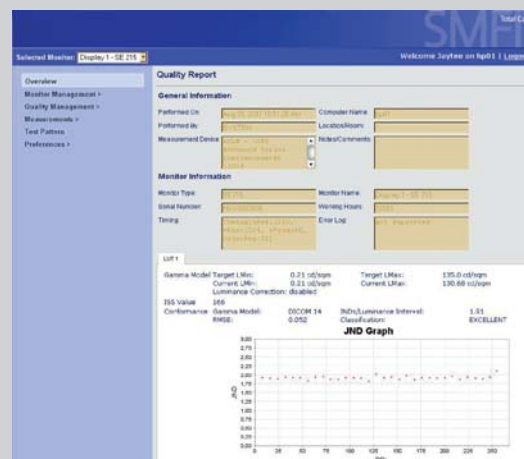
Total Co

SMFI

Selected Monitor: Display 1 - SE 215

Welcome Jaytee on hp01 | Logout

Overview
Monitor Management >
Quality Management >
Measurements >
Test Pattern
Preferences >

Quality Report

General Information

Performed On: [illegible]
Computer Name: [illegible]
Performed By: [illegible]
Location/Room:
Measurement Device: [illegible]
Notes/Comments:

Monitor Information

Monitor Type: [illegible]
Monitor Name: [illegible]
Serial Number: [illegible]
Working Hours: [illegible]
Timing: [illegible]
Error Log: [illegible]

LUT 1

Gamma Model Target LMin: 0.21 cd/sqm
Current LMin: 0.21 cd/sqm
Luminance Correction: disabled
Target LMax: 135.0 cd/sqm
Current LMax: 130.68 cd/sqm
ISS Value: 166
Conformance: Gamma Model: DICOM 14
RMSE: 0.052
JNDs/Luminance Interval: 1.91
Classification: EXCELLENT

JND Graph

3.00
2.75
2.50
2.25
2.00
1.75
1.50
1.25
1.00
0.75
0.50
0.25
0.00

JND

0 25 50 75 100 125 150 175 200 225 250
DDL